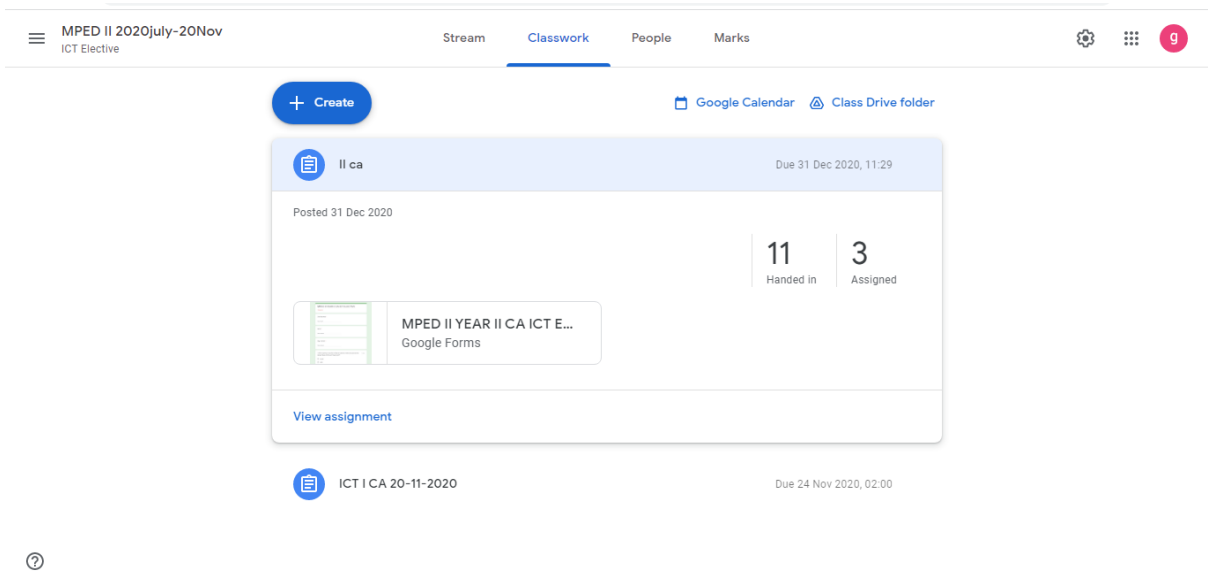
MPED II 2020july-20Nov
ICT Elective

Stream Classwork People Marks

g

+ Create

Google Calendar Class Drive folder

II ca

Due 31 Dec 2020, 11:29

Posted 31 Dec 2020

11 Handed in

3 Assigned

MPED II YEAR II CA ICT E...
Google Forms

View assignment

ICT I CA 20-11-2020

Due 24 Nov 2020, 02:00